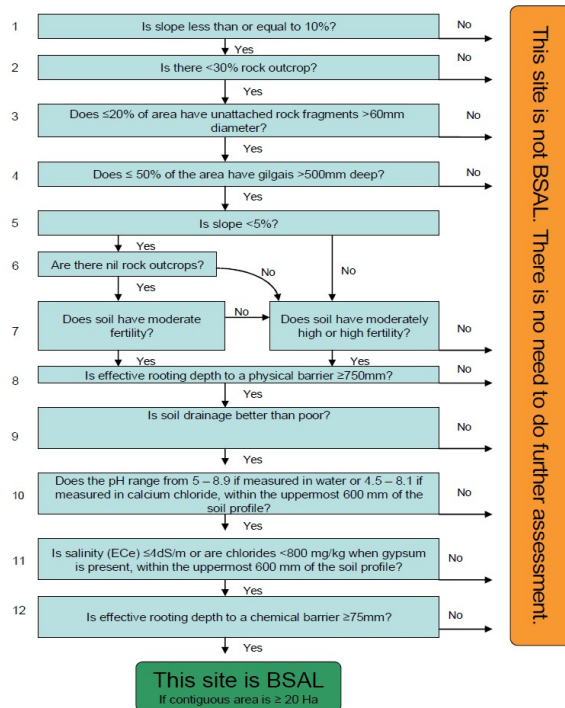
1 Is slope less than or equal to 10%? No

Yes

2 Is there <30% rock outcrop? No

Yes

3 Does ≤20% of area have unattached rock fragments >60mm diameter? No

Yes

4 Does ≤ 50% of the area have gilgais >500mm deep? No

Yes

5 Is slope <5%?

Yes

No

6 Are there nil rock outcrops? No

Yes

7 Does soil have moderate fertility? No Does soil have moderately high or high fertility? No

Yes Yes

8 Is effective rooting depth to a physical barrier ≥750mm? No

Yes

9 Is soil drainage better than poor? No

Yes

10 Does the pH range from 5 – 8.9 if measured in water or 4.5 – 8.1 if measured in calcium chloride, within the uppermost 600 mm of the soil profile? No

Yes

11 Is salinity (ECe) ≤4dS/m or are chlorides <800 mg/kg when gypsum is present, within the uppermost 600 mm of the soil profile? No

Yes

12 Is effective rooting depth to a chemical barrier ≥75mm? No

Yes

This site is BSAL
If contiguous area is ≥ 20 Ha

This site is not BSAL. There is no need to do further assessment.